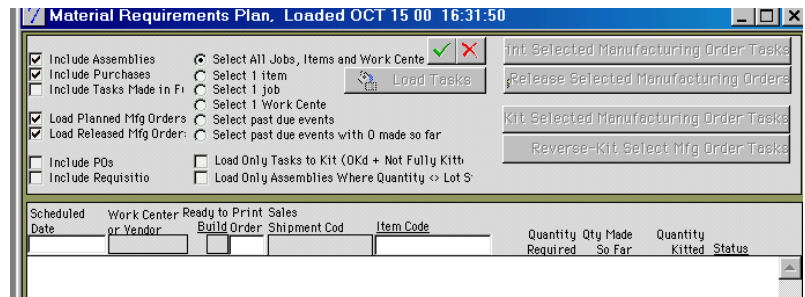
Material Requirements Plan, Loaded OCT 15 00 16:31:50

Include Assemblies
Include Purchases
Include Tasks Made in F
Load Planned Mfg Orders
Load Released Mfg Order:
Include POs
Include Requisitio

Select All Jobs, Items and Work Cente
Select 1 item
Select 1 job
Select 1 Work Cente
Select past due events
Select past due events with 0 made so far

Load Tasks

Load Only Tasks to Kit (OKd + Not Fully Kitt
Load Only Assemblies Where Quantity <> Lot S

int Selected Manufacturing Order Tasks
Release Selected Manufacturing Orders
Kit Selected Manufacturing Order Tasks
Reverse-Kit Select Mfg Order Tasks

Scheduled Date
Work Center or Vendor
Ready to Print Build
Order
Sales Shipment Cod
Item Code
Quantity Required
Qty Made So Far
Quantity Kitted
Status